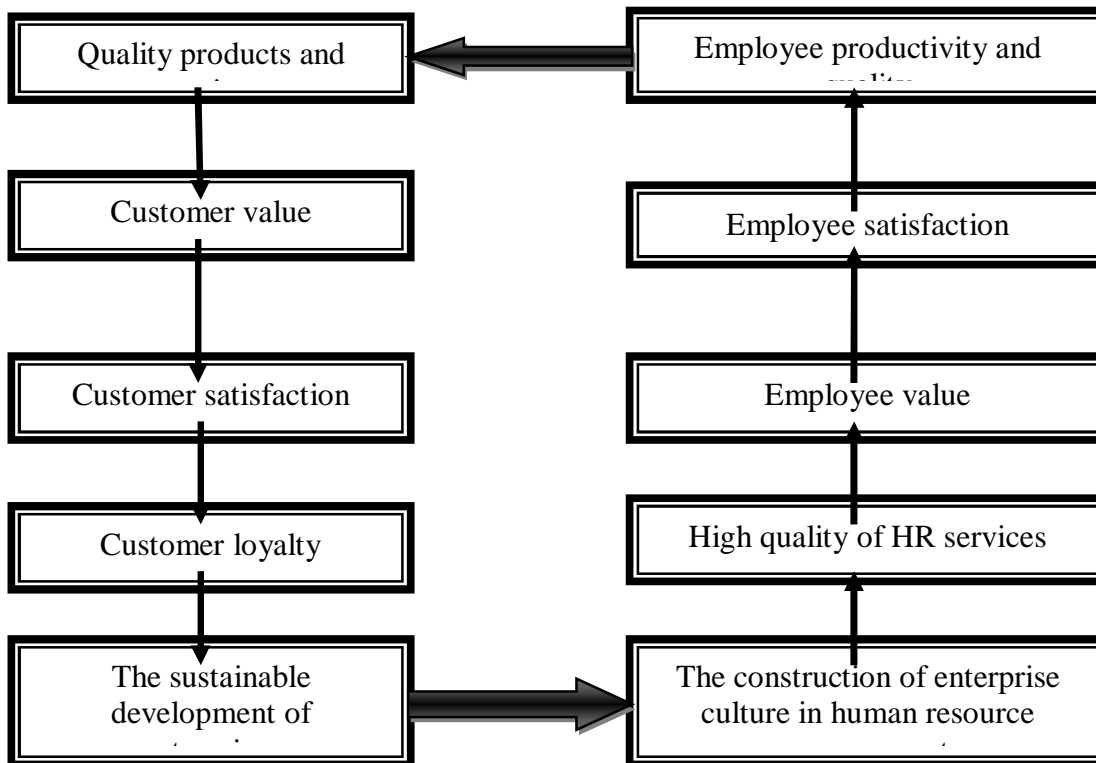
Quality products and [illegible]

Employee productivity and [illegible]

Customer value

Employee satisfaction

Customer satisfaction

Employee value

Customer loyalty

High quality of HR services

The sustainable development of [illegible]

The construction of enterprise culture in human resource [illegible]